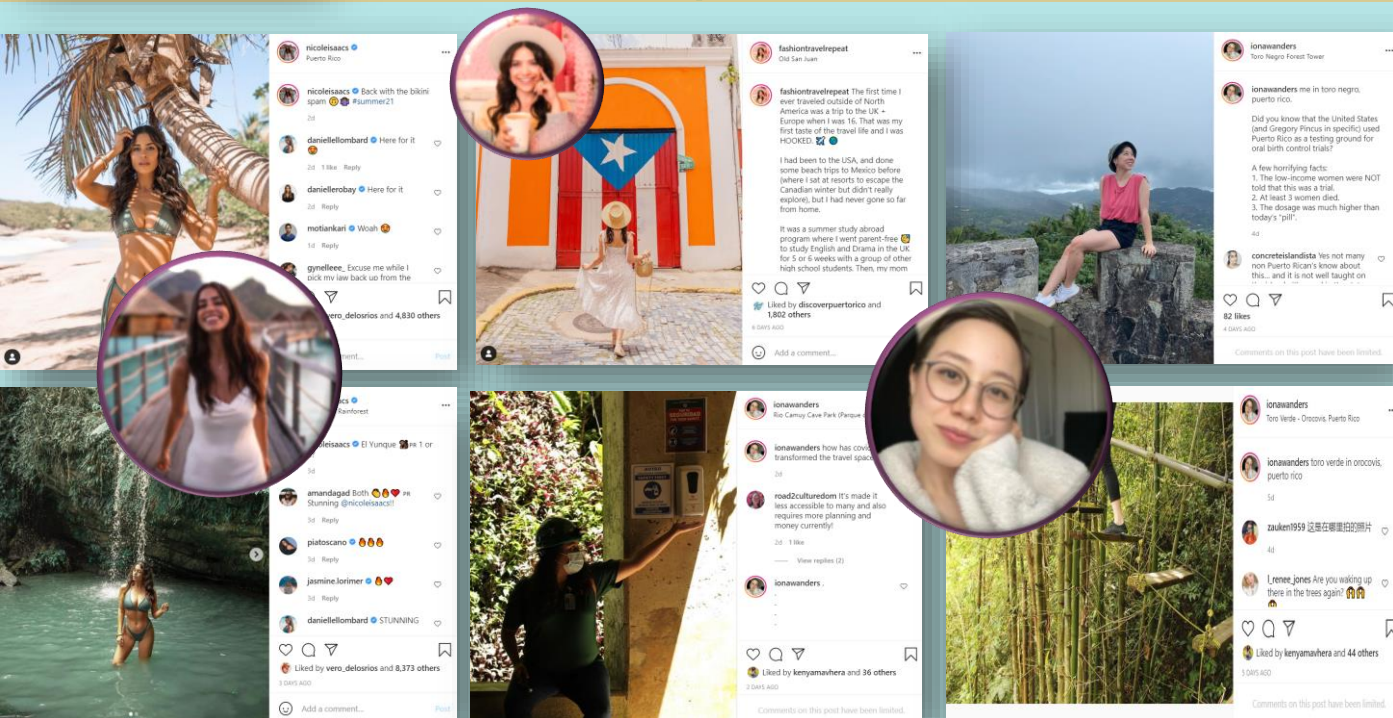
nicoleisaacs
Puerto Rico

nicoleisaacs Back with the bikini spam #summer21
2d

daniellellombard Here for it
2d 1 like Reply

daniellerobay Here for it
2d Reply

motiankari Woah
1d Reply

gynelleee_ Excuse me while I pick my jaw back up from the

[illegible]vero_delosrios and 4,830 others

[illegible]ment... Post

fashiontravelrepeat
Old San Juan

fashiontravelrepeat The first time I ever traveled outside of North America was a trip to the UK + Europe when I was 16. That was my first taste of the travel life and I was HOOKED.

I had been to the USA, and done some beach trips to Mexico before (where I sat at resorts to escape the Canadian winter but didn't really explore), but I had never gone so far from home.

It was a summer study abroad program where I went parent-free to study English and Drama in the UK for 5 or 6 weeks with a group of other high school students. Then, my mom

Liked by discoverpuertorico and 1,802 others
6 DAYS AGO

Add a comment...

ionawanders
Toro Negro Forest Tower

ionawanders me in toro negro, puerto rico.

Did you know that the United States (and Gregory Pincus in specific) used Puerto Rico as a testing ground for oral birth control trials?

A few horrifying facts:
1. The low-income women were NOT told that this was a trial.
2. At least 3 women died.
3. The dosage was much higher than today's "pill".
4d

concreteislandista Yes not many non Puerto Rican's know about this... and it is not well taught on

82 likes
4 DAYS AGO

Comments on this post have been limited.

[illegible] Rainforest

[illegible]oleisaacs El Yunque PR 1 or
3d

amandagad Both PR Stunning @nicoleisaacs!!
3d Reply

piatoscano
3d Reply

jasmine.lorimer
3d Reply

daniellellombard STUNNING

Liked by vero_delosrios and 8,373 others
3 DAYS AGO

Add a comment... Post

ionawanders
Rio Camuy Cave Park (Parque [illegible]

ionawanders how has covi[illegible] transformed the travel spac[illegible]
2d

road2culturedom It's made it less accessible to many and also requires more planning and money currently!
2d 1 like Reply

View replies (2)

ionawanders .
.
.
.

Liked by kenyamavhera and 36 others
2 DAYS AGO

Comments on this post have been limited.

ionawanders
Toro Verde - Orocovis, Puerto Rico

ionawanders toro verde in orocovis, puerto rico
3d

zauken1959 这是在哪里拍的照片
4d

l_renee_jones Are you waking up there in the trees again?

Liked by kenyamavhera and 44 others
3 DAYS AGO

Comments on this post have been limited.